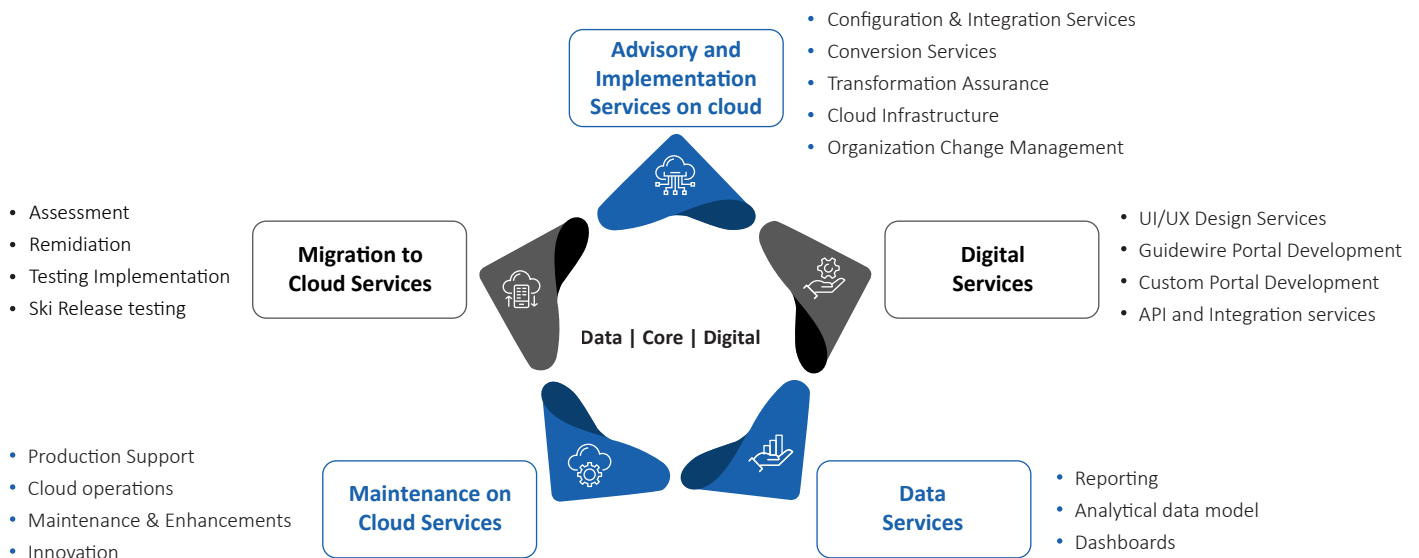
Advisory and Implementation Services on cloud

- Configuration & Integration Services
- Conversion Services
- Transformation Assurance
- Cloud Infrastructure
- Organization Change Management

Migration to Cloud Services

- Assessment
- Remidiation
- Testing Implementation
- Ski Release testing

Digital Services

- UI/UX Design Services
- Guidewire Portal Development
- Custom Portal Development
- API and Integration services

Data | Core | Digital

Maintenance on Cloud Services

- Production Support
- Cloud operations
- Maintenance & Enhancements
- Innovation

Data Services

- Reporting
- Analytical data model
- Dashboards